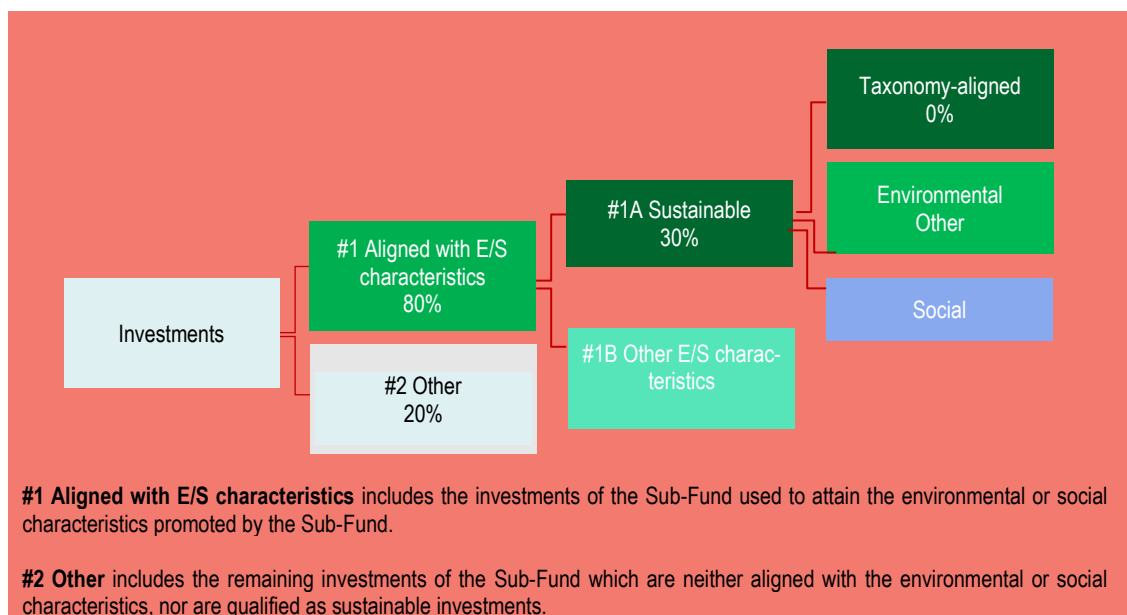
Taxonomy-aligned
0%

Environmental
Other

#1A Sustainable
30%

#1 Aligned with E/S characteristics
80%

Social

Investments

#1B Other E/S characteristics

#2 Other
20%

**#1 Aligned with E/S characteristics** includes the investments of the Sub-Fund used to attain the environmental or social characteristics promoted by the Sub-Fund.

**#2 Other** includes the remaining investments of the Sub-Fund which are neither aligned with the environmental or social characteristics, nor are qualified as sustainable investments.